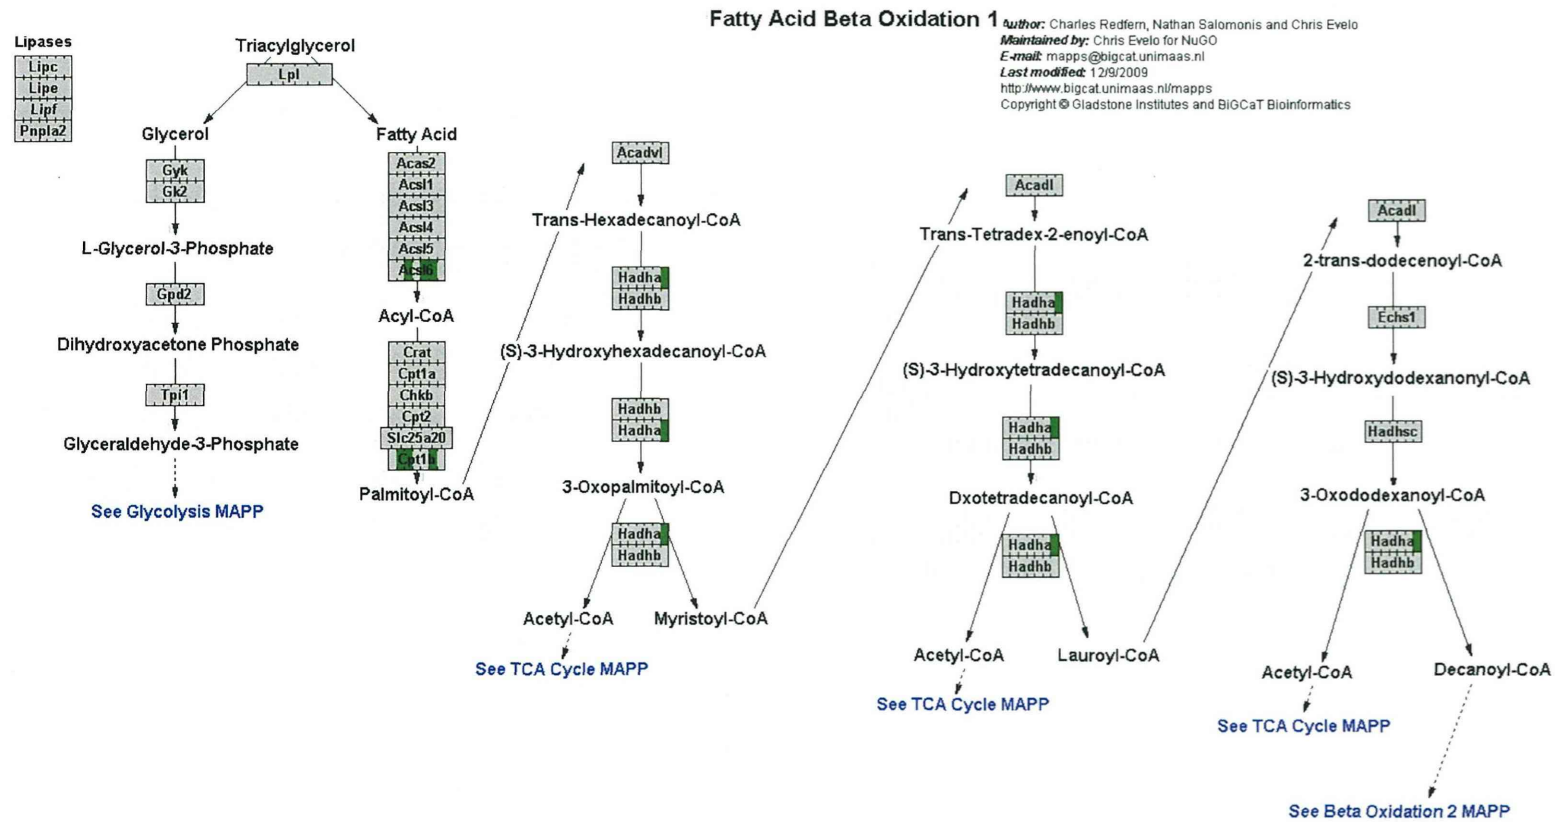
Fatty Acid Beta Oxidation 1

Author: Charles Redfern, Nathan Salomonis and Chris Evelo
Maintained by: Chris Evelo for NuGO
E-mail: mapps@bigcat.unimaas.nl
Last modified: 12/9/2009
http://www.bigcat.unimaas.nl/mapps
Copyright © Gladstone Institutes and BiGCaT Bioinformatics

Lipases
Lipc
Lipe
Lipf
Pnpla2

Triacylglycerol
Lpl
Glycerol
Gyk
Gk2
L-Glycerol-3-Phosphate
Gpd2
Dihydroxyacetone Phosphate
Tpi1
Glyceraldehyde-3-Phosphate
See Glycolysis MAPP

Fatty Acid
Acas2
Acsl1
Acsl3
Acsl4
Acsl5
Acsl6
Acyl-CoA
Crat
Cpt1a
Chkb
Cpt2
Slc25a20
Cpt1b
Palmitoyl-CoA

Acadvl
Trans-Hexadecanoyl-CoA
Hadha
Hadhb
(S)-3-Hydroxyhexadecanoyl-CoA
Hadhb
Hadha
3-Oxopalmitoyl-CoA
Hadha
Hadhb
Acetyl-CoA
Myristoyl-CoA
See TCA Cycle MAPP

Acadl
Trans-Tetradex-2-enoyl-CoA
Hadha
Hadhb
(S)-3-Hydroxytetradecanoyl-CoA
Hadha
Hadhb
Dxotetradecanoyl-CoA
Hadha
Hadhb
Acetyl-CoA
Lauroyl-CoA
See TCA Cycle MAPP

Acadl
2-trans-dodecenoyl-CoA
Echs1
(S)-3-Hydroxydodexanonyl-CoA
Hadhsc
3-Oxododexanoyl-CoA
Hadha
Hadhb
Acetyl-CoA
Decanoyl-CoA
See TCA Cycle MAPP
See Beta Oxidation 2 MAPP